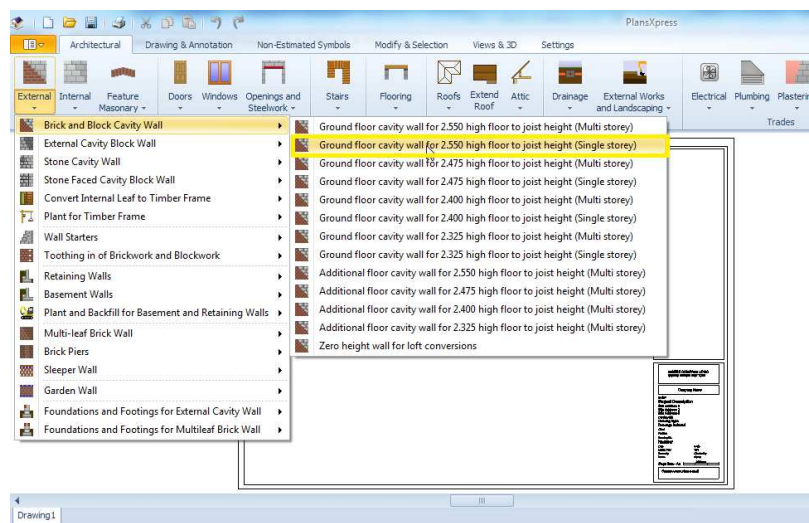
PlansXpress

Architectural
Drawing & Annotation
Non-Estimated Symbols
Modify & Selection
Views & 3D
Settings

External
Internal
Feature Masonry
Doors
Windows
Openings and Steelwork
Stairs
Flooring
Roofs
Extend Roof
Attic
Drainage
External Works and Landscaping
Electrical
Plumbing
Plastering
Trades

Brick and Block Cavity Wall
External Cavity Block Wall
Stone Cavity Wall
Stone Faced Cavity Block Wall
Convert Internal Leaf to Timber Frame
Plant for Timber Frame
Wall Starters
Toothing in of Brickwork and Blockwork
Retaining Walls
Basement Walls
Plant and Backfill for Basement and Retaining Walls
Multi-leaf Brick Wall
Brick Piers
Sleeper Wall
Garden Wall
Foundations and Footings for External Cavity Wall
Foundations and Footings for Multileaf Brick Wall

Ground floor cavity wall for 2.550 high floor to joist height (Multi storey)
Ground floor cavity wall for 2.550 high floor to joist height (Single storey)
Ground floor cavity wall for 2.475 high floor to joist height (Multi storey)
Ground floor cavity wall for 2.475 high floor to joist height (Single storey)
Ground floor cavity wall for 2.400 high floor to joist height (Multi storey)
Ground floor cavity wall for 2.400 high floor to joist height (Single storey)
Ground floor cavity wall for 2.325 high floor to joist height (Multi storey)
Ground floor cavity wall for 2.325 high floor to joist height (Single storey)
Additional floor cavity wall for 2.550 high floor to joist height (Multi storey)
Additional floor cavity wall for 2.475 high floor to joist height (Multi storey)
Additional floor cavity wall for 2.400 high floor to joist height (Multi storey)
Additional floor cavity wall for 2.325 high floor to joist height (Multi storey)
Zero height wall for loft conversions

Drawing Name

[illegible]

Drawing1